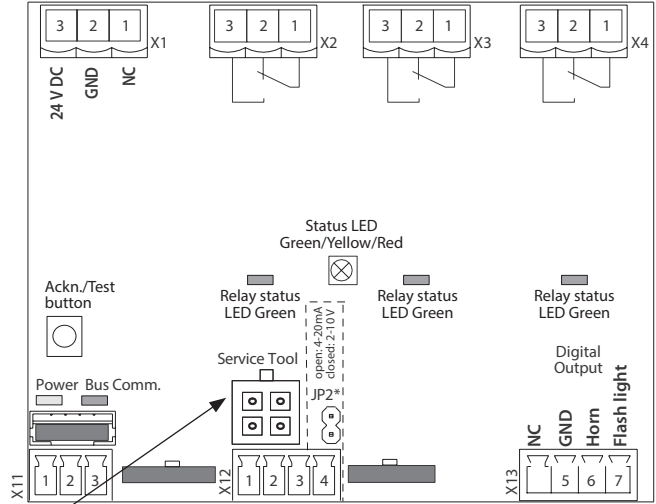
3 2 1 X1
24 V DC GND NC

3 2 1 X2

3 2 1 X3

3 2 1 X4

Status LED
Green/Yellow/Red

Ackn./Test button

Relay status LED Green

Relay status LED Green

Relay status LED Green

open: 4-20mA
closed: 2-10V

Service Tool

JP2*

Digital Output

Power Bus Comm.

NC GND Horn Flash light

X11 1 2 3

X12 1 2 3 4

X13 5 6 7